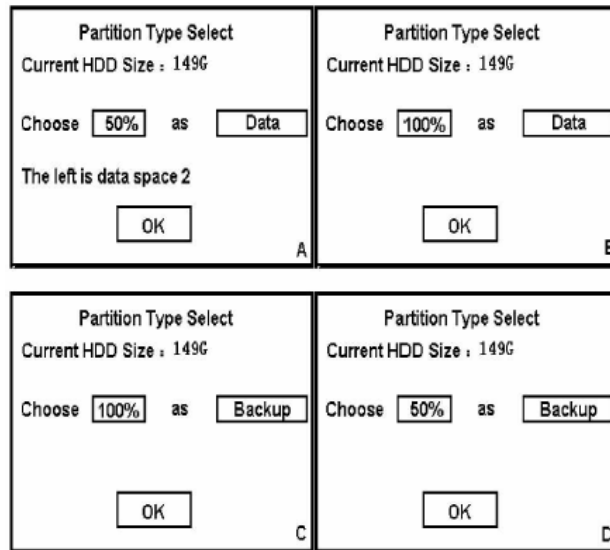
Partition Type Select
Current HDD Size : 149G

Choose 50% as Data

The left is data space 2

OK

A

Partition Type Select
Current HDD Size : 149G

Choose 100% as Data

OK

B

Partition Type Select
Current HDD Size : 149G

Choose 100% as Backup

OK

C

Partition Type Select
Current HDD Size : 149G

Choose 50% as Backup

OK

D